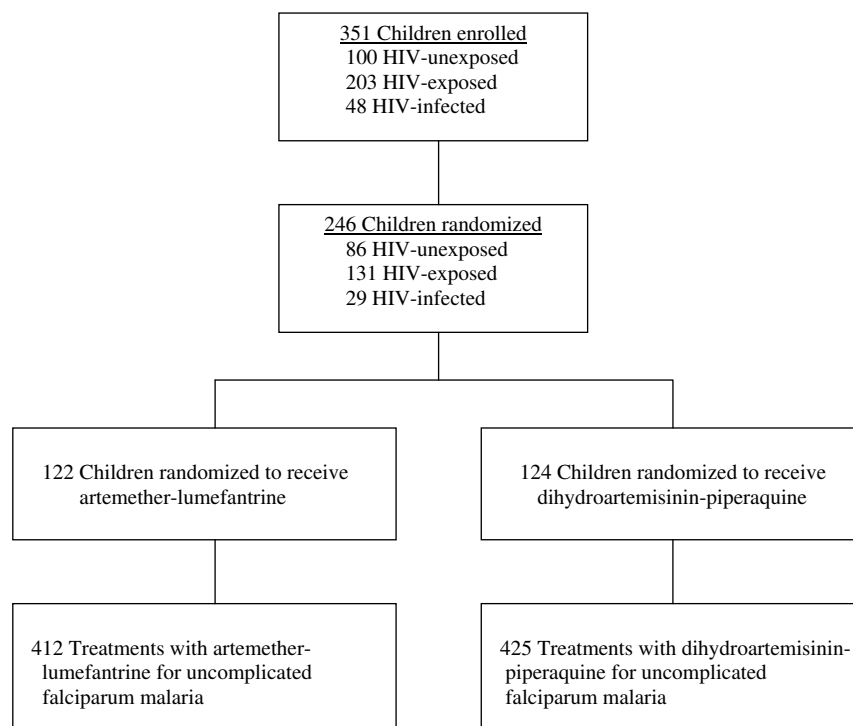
351 Children enrolled
100 HIV-unexposed
203 HIV-exposed
48 HIV-infected

246 Children randomized
86 HIV-unexposed
131 HIV-exposed
29 HIV-infected

122 Children randomized to receive artemether-lumefantrine

124 Children randomized to receive dihydroartemisinin-piperaquine

412 Treatments with artemether-lumefantrine for uncomplicated falciparum malaria

425 Treatments with dihydroartemisinin-piperaquine for uncomplicated falciparum malaria